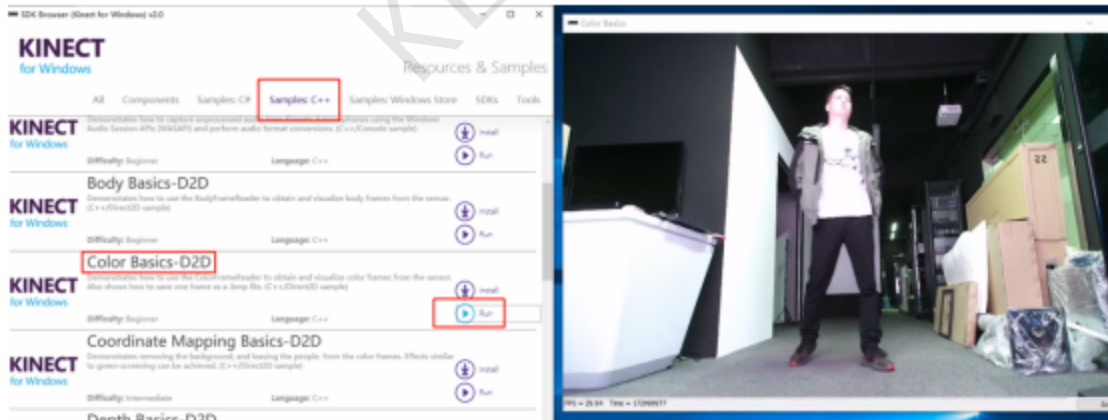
SDK Browser (Kinect for Windows) v2.0

KINECT
for Windows

Resources & Samples

All Components Samples: C# Samples: C++ Samples: Windows Store SDKs Tools

KINECT
for Windows

Demonstrates how to capture unprocessed audio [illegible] using the Windows Audio Session APIs (WASAPI) and perform audio format conversions. (C++/Console sample)

Difficulty: Beginner Language: C++

Install
Run

Body Basics-D2D

KINECT
for Windows

Demonstrates how to use the BodyFrameReader to obtain and visualize body frames from the sensor. (C++/Direct2D sample)

Difficulty: Beginner Language: C++

Install
Run

Color Basics-D2D

KINECT
for Windows

Demonstrates how to use the ColorFrameReader to obtain and visualize color frames from the sensor. Also shows how to save one frame as a .bmp file. (C++/Direct2D sample)

Difficulty: Beginner Language: C++

Install
Run

Coordinate Mapping Basics-D2D

KINECT
for Windows

Demonstrates removing the background, and leaving the people, from the color frames. Effects similar to green-screening can be achieved. (C++/Direct2D sample)

Difficulty: Intermediate Language: C++

Install
Run

Depth Basics-D2D

Color Basics

22

FPS = 29.94 Time = 17299977